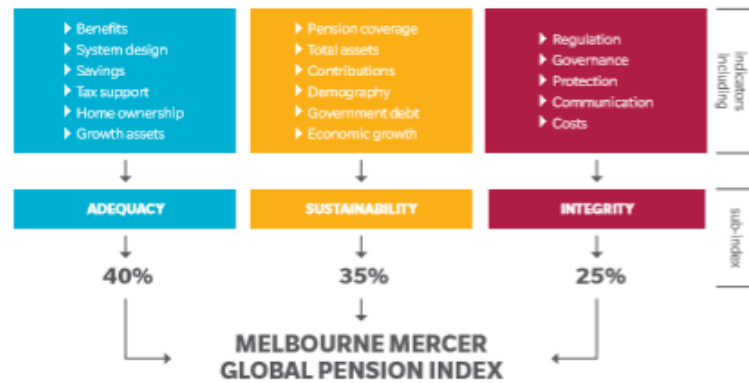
▸ Benefits
▸ System design
▸ Savings
▸ Tax support
▸ Home ownership
▸ Growth assets

▸ Pension coverage
▸ Total assets
▸ Contributions
▸ Demography
▸ Government debt
▸ Economic growth

▸ Regulation
▸ Governance
▸ Protection
▸ Communication
▸ Costs

indicators including

ADEQUACY

SUSTAINABILITY

INTEGRITY

sub-index

40%

35%

25%

MELBOURNE MERCER GLOBAL PENSION INDEX